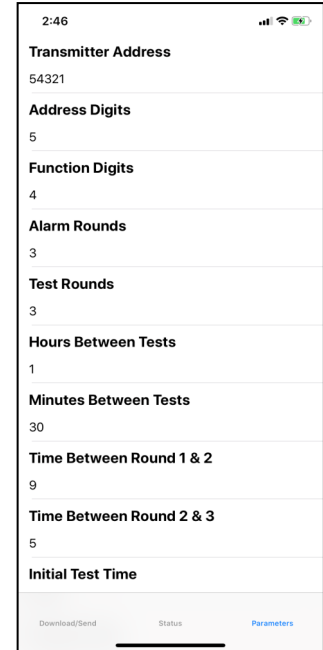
2:46

Transmitter Address
54321
Address Digits
5
Function Digits
4
Alarm Rounds
3
Test Rounds
3
Hours Between Tests
1
Minutes Between Tests
30
Time Between Round 1 & 2
9
Time Between Round 2 & 3
5
Initial Test Time

Download/Send
Status
Parameters